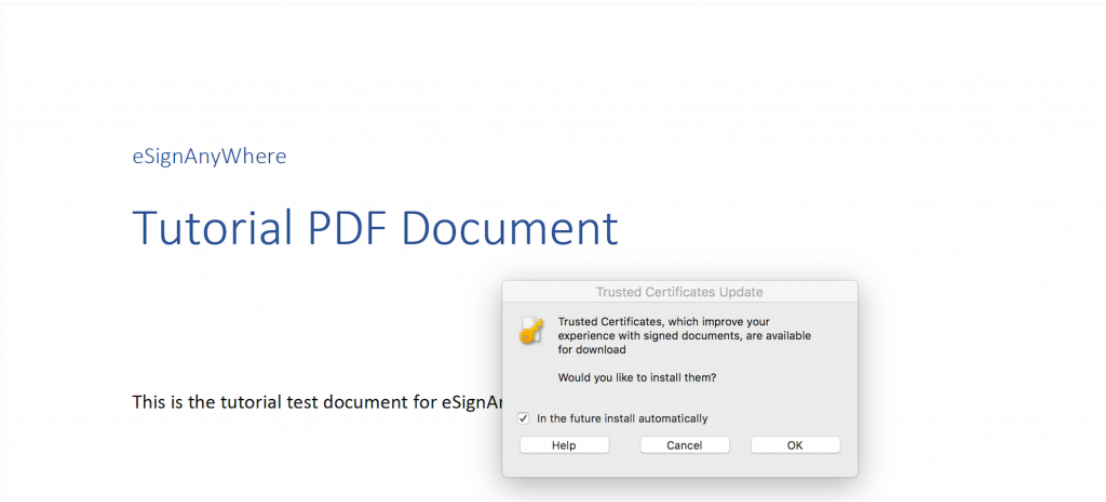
eSignAnyWhere

Tutorial PDF Document

This is the tutorial test document for eSignAn

Trusted Certificates Update

Trusted Certificates, which improve your experience with signed documents, are available for download

Would you like to install them?

☑ In the future install automatically

Help Cancel OK